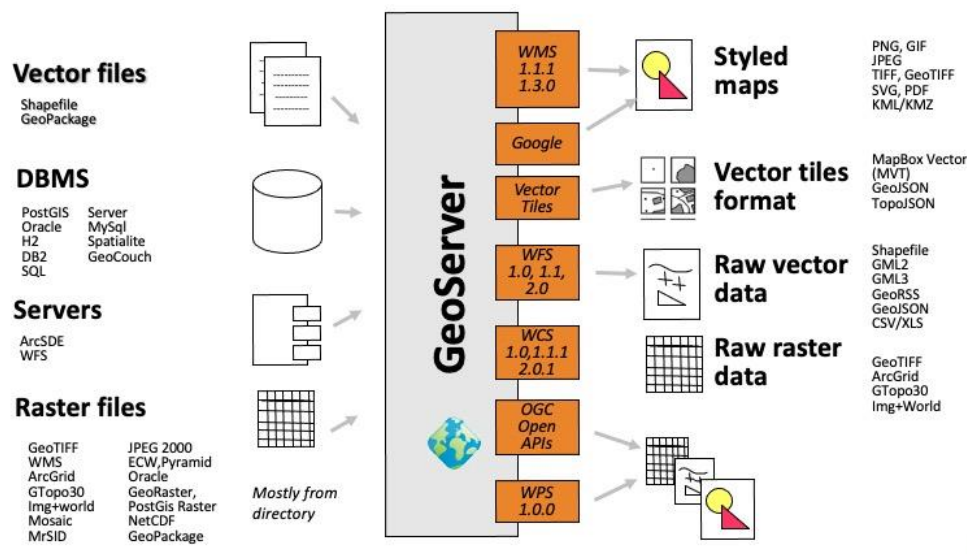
Vector files

Shapefile
GeoPackage

DBMS

PostGIS
Oracle
H2
DB2
SQL

Server
MySql
Spatialite
GeoCouch

Servers

ArcSDE
WFS

Raster files

GeoTIFF
WMS
ArcGrid
GTopo30
Img+world
Mosaic
MrSID

JPEG 2000
ECW,Pyramid
Oracle
GeoRaster,
PostGis Raster
NetCDF
GeoPackage

Mostly from directory

GeoServer

WMS 1.1.1 1.3.0

Google

Vector Tiles

WFS 1.0, 1.1, 2.0

WCS 1.0,1.1.1 2.0.1

OGC Open APIs

WPS 1.0.0

Styled maps

PNG, GIF
JPEG
TIFF, GeoTIFF
SVG, PDF
KML/KMZ

Vector tiles format

MapBox Vector (MVT)
GeoJSON
TopoJSON

Raw vector data

Shapefile
GML2
GML3
GeoRSS
GeoJSON
CSV/XLS

Raw raster data

GeoTIFF
ArcGrid
GTopo30
Img+World